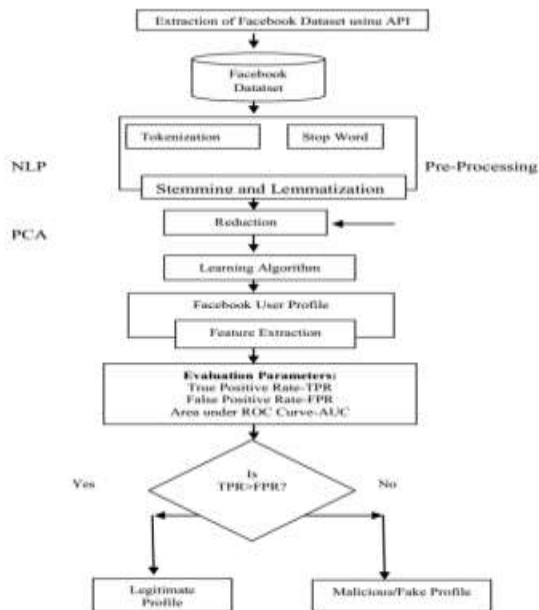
Extraction of Facebook Dataset using API

Facebook Dataset

Tokenization

Stop Word

NLP

Pre-Processing

Stemming and Lemmatization

PCA

Reduction

Learning Algorithm

Facebook User Profile

Feature Extraction

Evaluation Parameters:
True Positive Rate-TPR
False Positive Rate-FPR
Area under ROC Curve-AUC

Yes

Is TPR>FPR?

No

Legitimate Profile

Malicious/Fake Profile